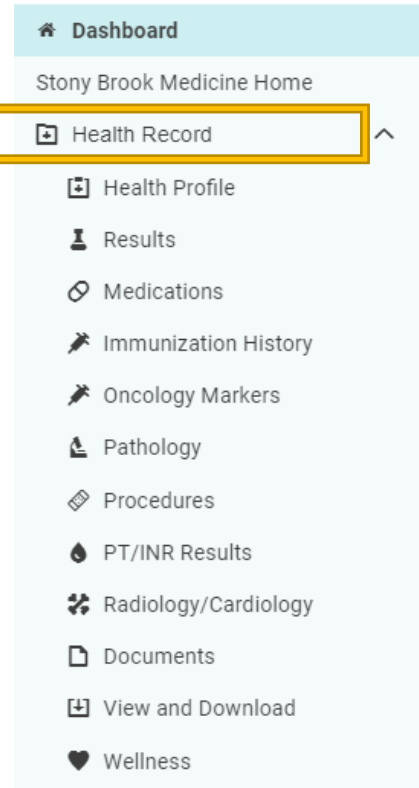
Dashboard

Stony Brook Medicine Home

Health Record

Health Profile

Results

Medications

Immunization History

Oncology Markers

Pathology

Procedures

PT/INR Results

Radiology/Cardiology

Documents

View and Download

Wellness